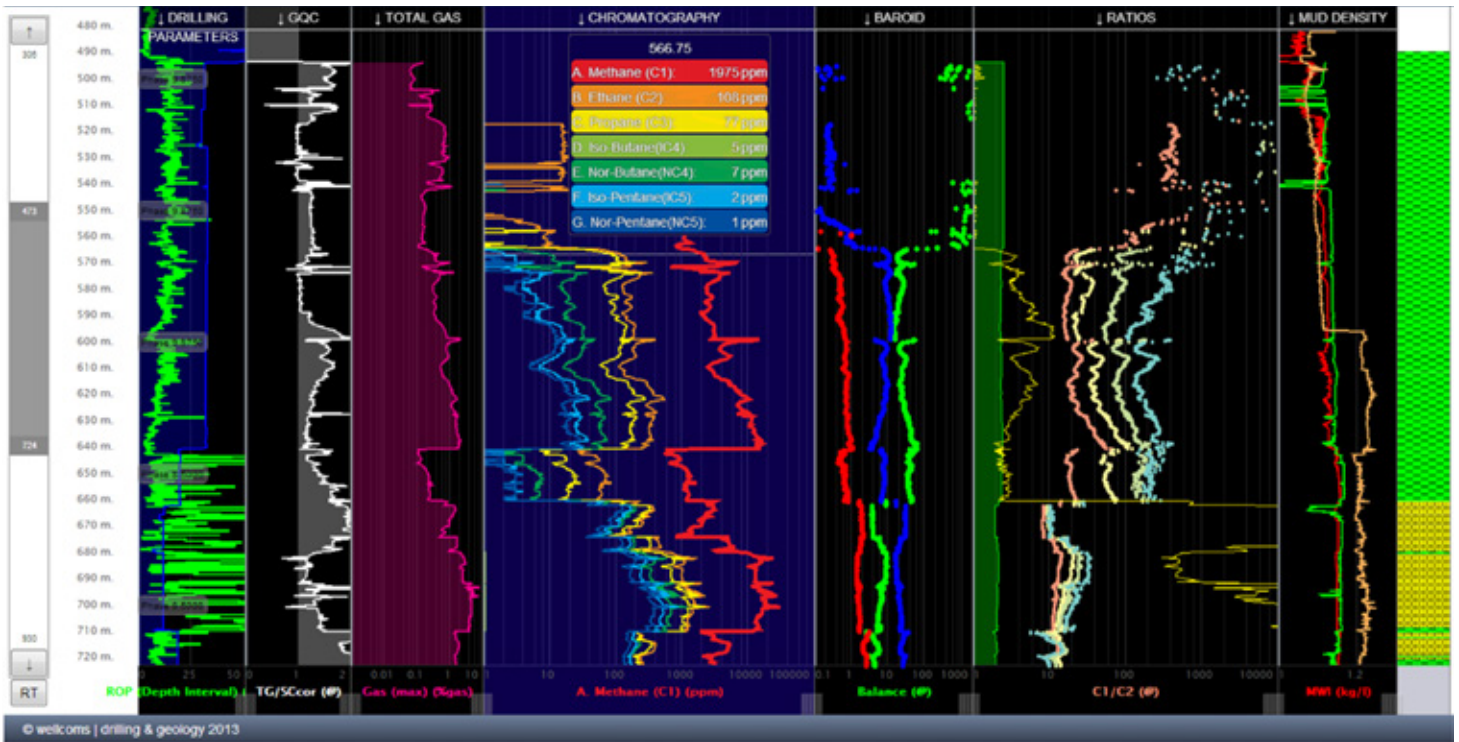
↑
306
473
724
930
↓
RT

480 m.
490 m.
500 m.
510 m.
520 m.
530 m.
540 m.
550 m.
560 m.
570 m.
580 m.
590 m.
600 m.
610 m.
620 m.
630 m.
640 m.
650 m.
660 m.
670 m.
680 m.
690 m.
700 m.
710 m.
720 m.

↓ DRILLING PARAMETERS
↓ GQC
↓ TOTAL GAS
↓ CHROMATOGRAPHY
↓ BAROID
↓ RATIOS
↓ MUD DENSITY

566.75
A. Methane (C1): 1975 ppm
B. Ethane (C2): 108 ppm
C. Propane (C3): 77 ppm
D. Iso-Butane(IC4): 5 ppm
E. Nor-Butane(NC4): 7 ppm
F. Iso-Pentane(IC5): 2 ppm
G. Nor-Pentane(NC5): 1 ppm

0 25 50
ROP (Depth Interval)
0 1 2
TG/SCcor (#)
0.01 0.1 1 10
Gas (max) (%gas)
1 10 100 1000 10000 100000
A. Methane (C1) (ppm)
0.1 1 10 100 1000
Balance (#)
1 10 100 1000 10000
C1/C2 (#)
1 1.2
MW (kg/l)

© wellcoms | drilling & geology 2013